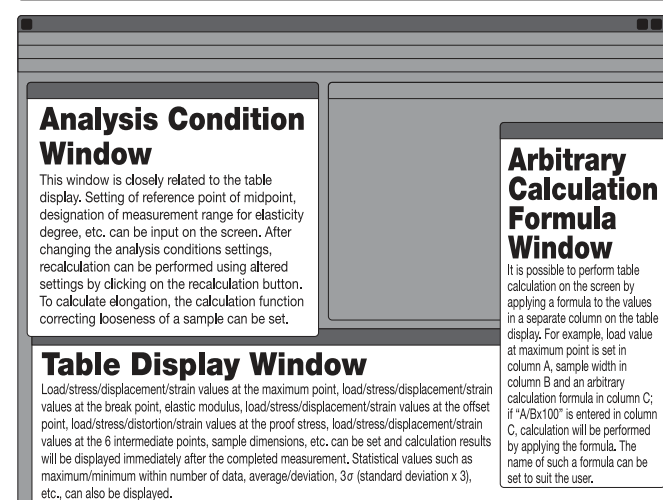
Analysis Condition Window
This window is closely related to the table display. Setting of reference point of midpoint, designation of measurement range for elasticity degree, etc. can be input on the screen. After changing the analysis conditions settings, recalculation can be performed using altered settings by clicking on the recalculation button. To calculate elongation, the calculation function correcting looseness of a sample can be set.

Arbitrary Calculation Formula Window
It is possible to perform table calculation on the screen by applying a formula to the values in a separate column on the table display. For example, load value at maximum point is set in column A, sample width in column B and an arbitrary calculation formula in column C; if "A/Bx100" is entered in column C, calculation will be performed by applying the formula. The name of such a formula can be set to suit the user.

Table Display Window
Load/stress/displacement/strain values at the maximum point, load/stress/displacement/strain values at the break point, elastic modulus, load/stress/displacement/strain values at the offset point, load/stress/distortion/strain values at the proof stress, load/stress/displacement/strain values at the 6 intermediate points, sample dimensions, etc. can be set and calculation results will be displayed immediately after the completed measurement. Statistical values such as maximum/minimum within number of data, average/deviation, $3\sigma$ (standard deviation x 3), etc., can also be displayed.